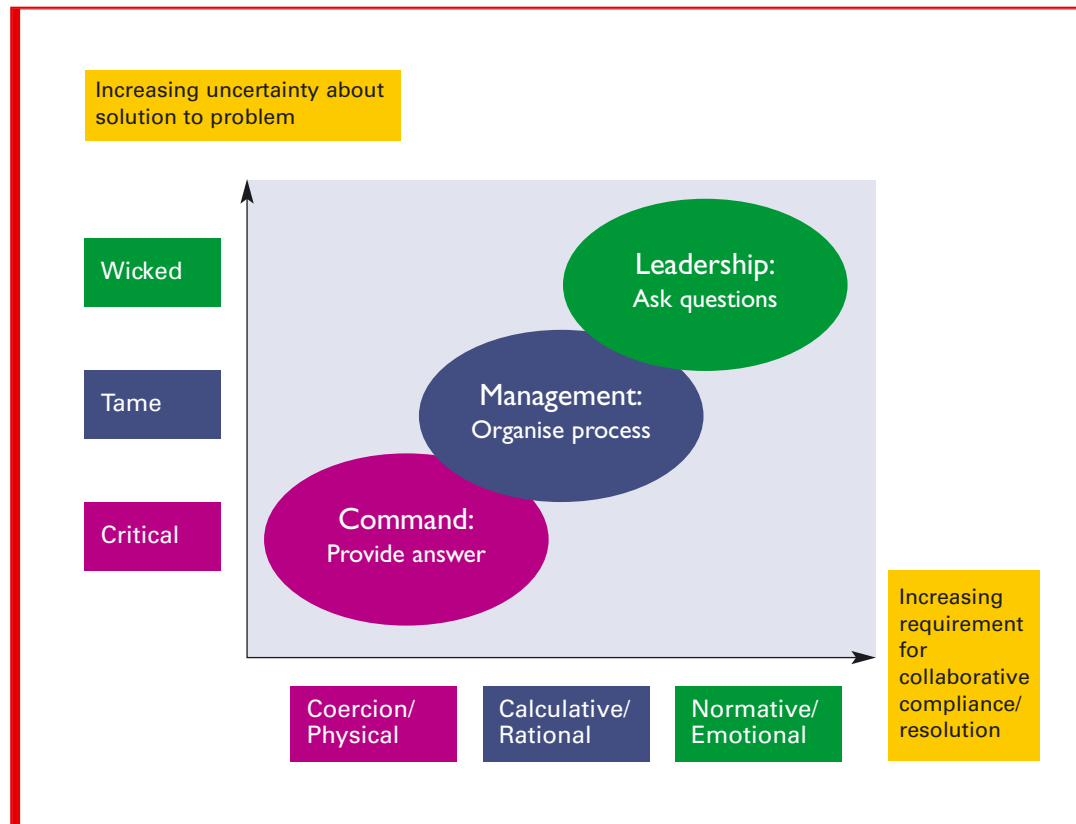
Increasing uncertainty about solution to problem

Wicked

Tame

Critical

Leadership:
Ask questions

Management:
Organise process

Command:
Provide answer

Increasing requirement for collaborative compliance/ resolution

Coercion/ Physical

Calculative/ Rational

Normative/ Emotional